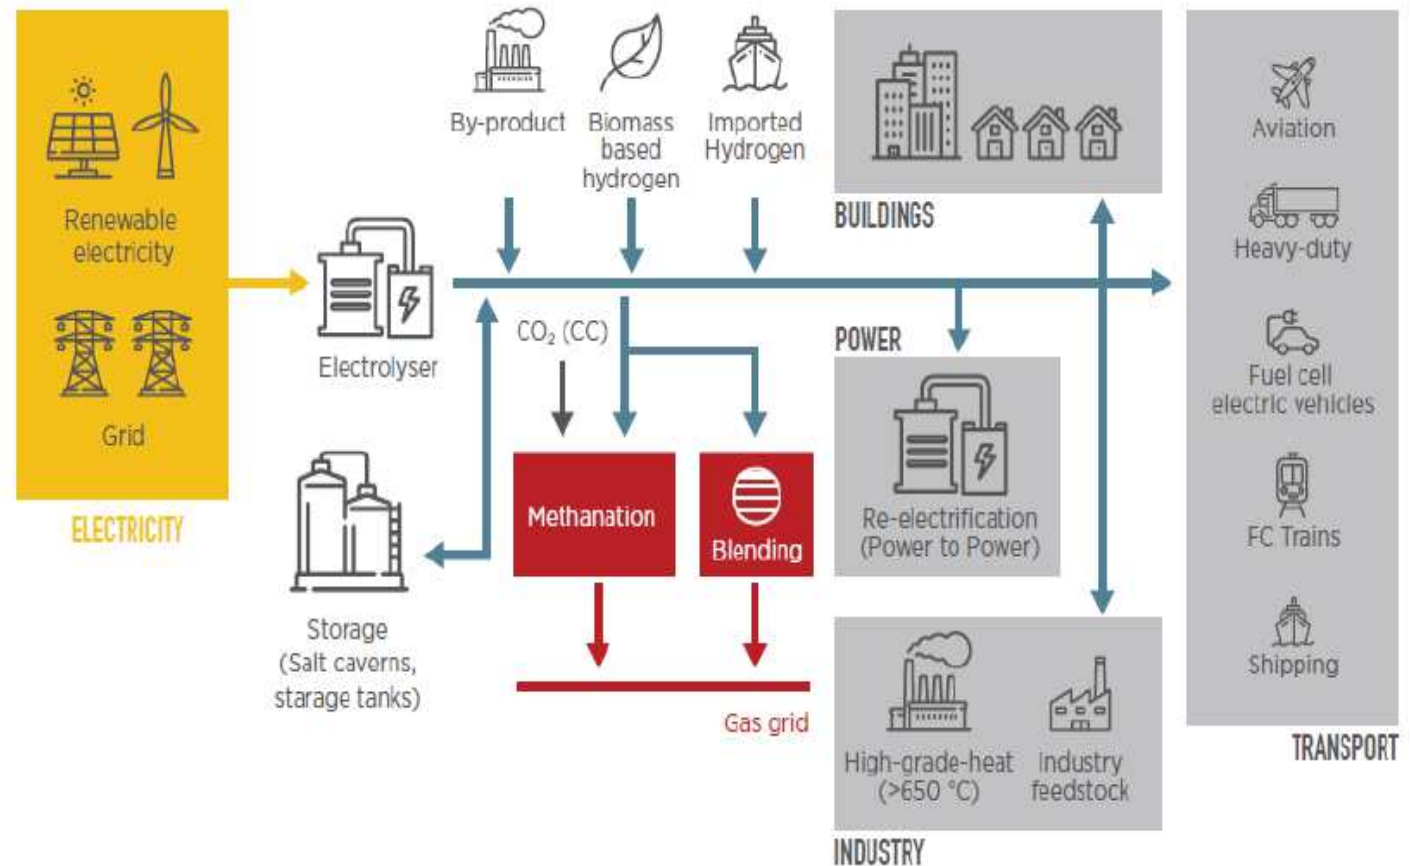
Renewable electricity

Grid

ELECTRICITY

Electrolyser

By-product

Biomass based hydrogen

Imported Hydrogen

BUILDINGS

Aviation

Heavy-duty

Fuel cell electric vehicles

FC Trains

Shipping

TRANSPORT

$CO_2$ (CC)

POWER

Re-electrification (Power to Power)

Storage (Salt caverns, starage tanks)

Methanation

Blending

Gas grid

High-grade-heat (>650 °C)

Industry feedstock

INDUSTRY